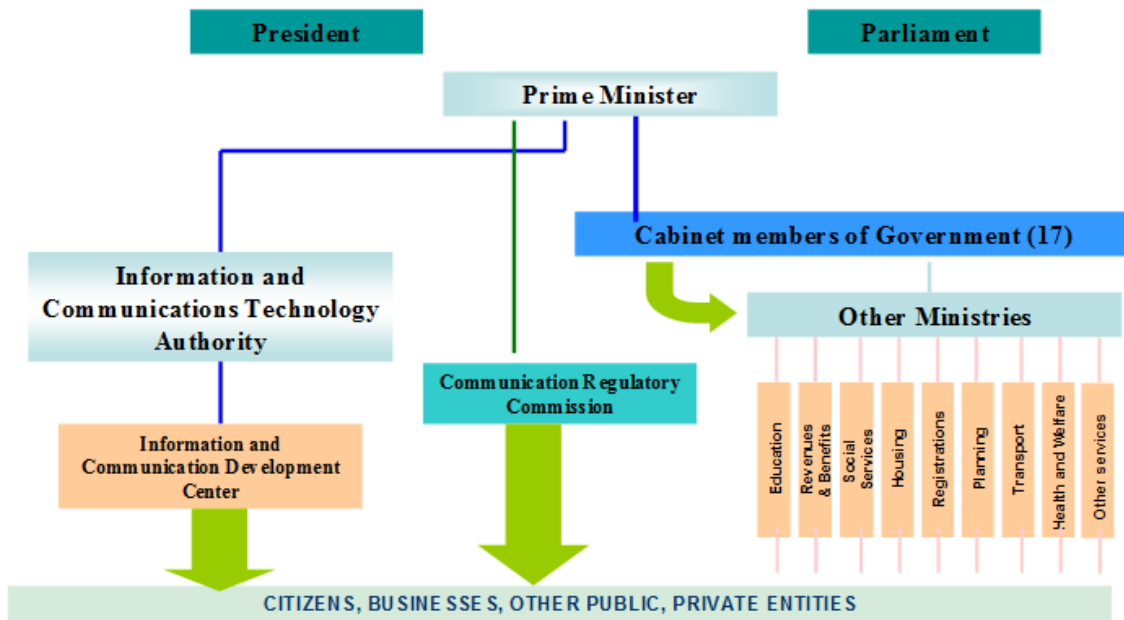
President

Parliament

Prime Minister

Cabinet members of Government (17)

Information and Communications Technology Authority

Other Ministries

Communication Regulatory Commission

Information and Communication Development Center

Education

Revenues & Benefits

Social Services

Housing

Registrations

Planning

Transport

Health and Welfare

Other services

CITIZENS, BUSINESSES, OTHER PUBLIC, PRIVATE ENTITIES